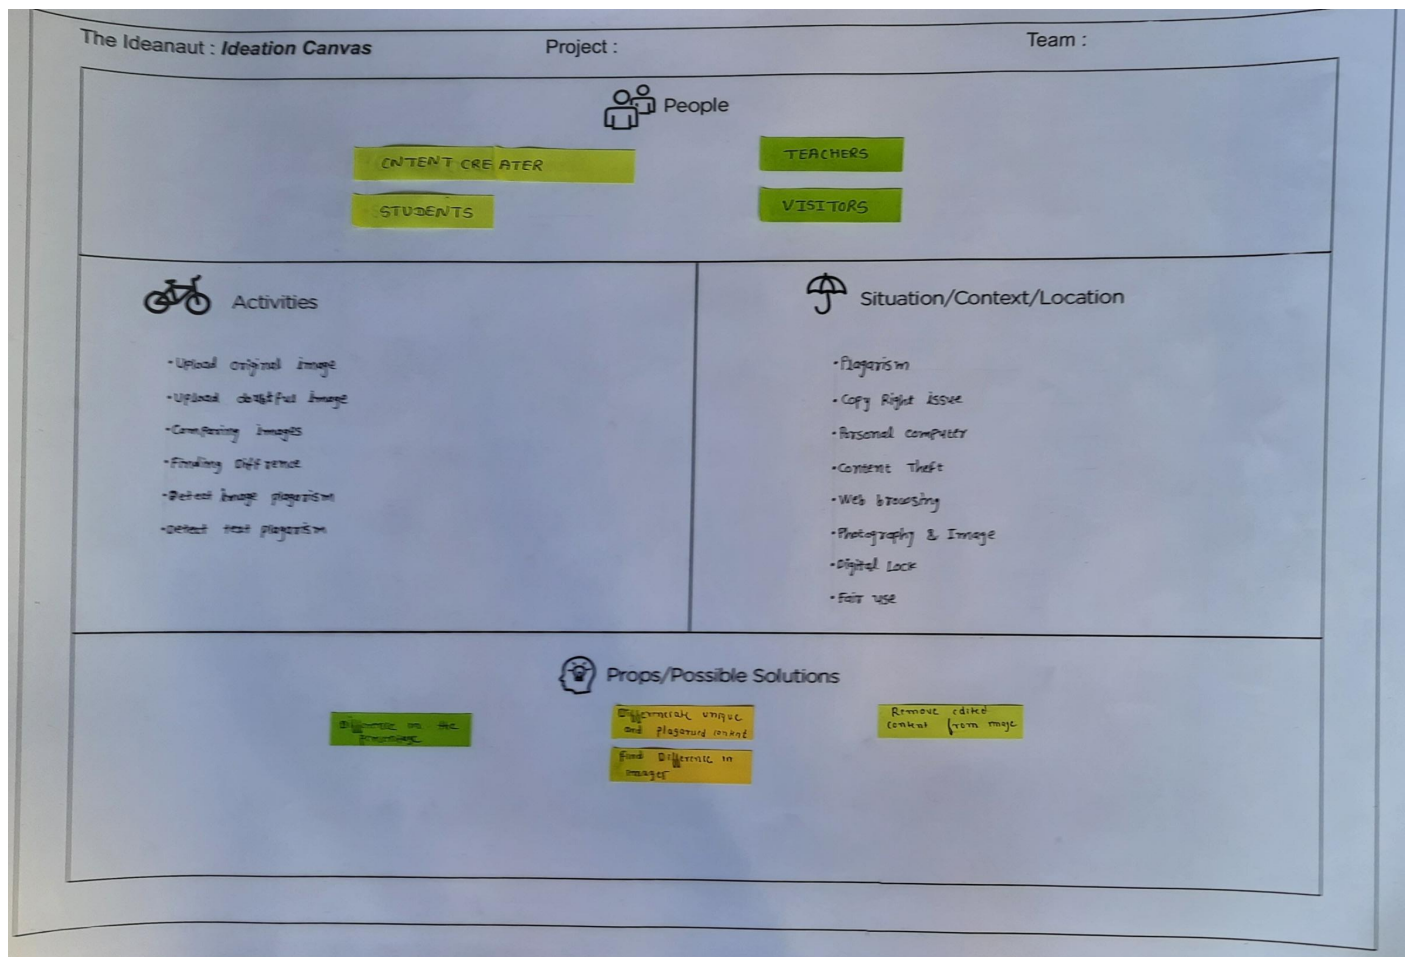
The Ideanaut : *Ideation Canvas*

Project :

Team :

People

CNTENT CRE ATER

TEACHERS

STUDENTS

VISITORS

Activities

•Upload original image
•Upload doubtful image
•Comparing images
•Finding difference
•Detect image plagarism
•Detect text plagarism

Situation/Context/Location

•Plagarism
•Copy Right issue
•Personal computer
•Content Theft
•Web browsing
•Photography & Image
•Digital Lock
•Fair use

Props/Possible Solutions

Difference in the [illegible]

Differentiate unique and plagarized content

Find Difference in images

Remove edited content from image